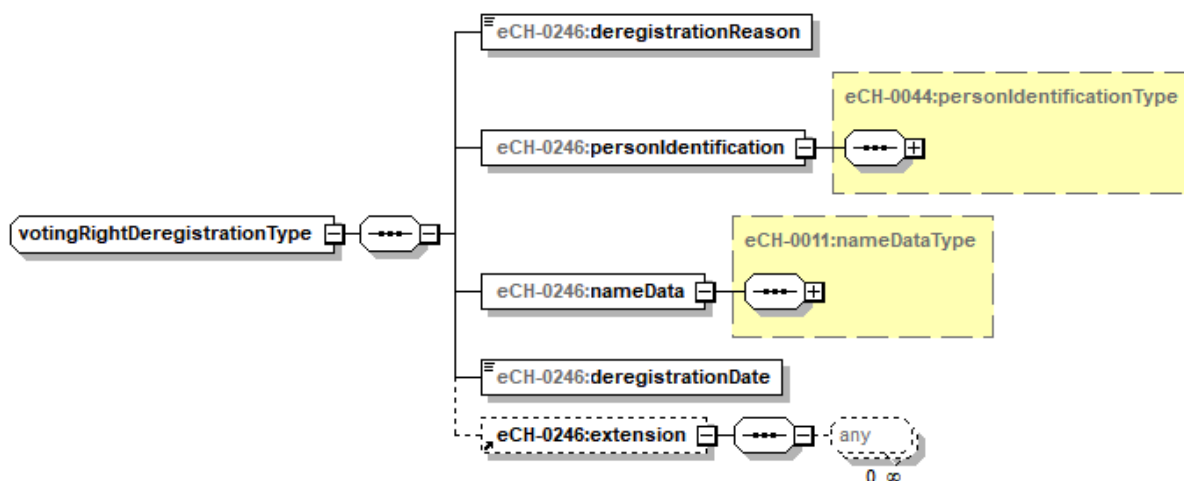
votingRightDeregistrationType

eCH-0246:deregistrationReason

eCH-0246:personIdentification

eCH-0044:personIdentificationType

eCH-0246:nameData

eCH-0011:nameDataType

eCH-0246:deregistrationDate

eCH-0246:extension

any

0..∞